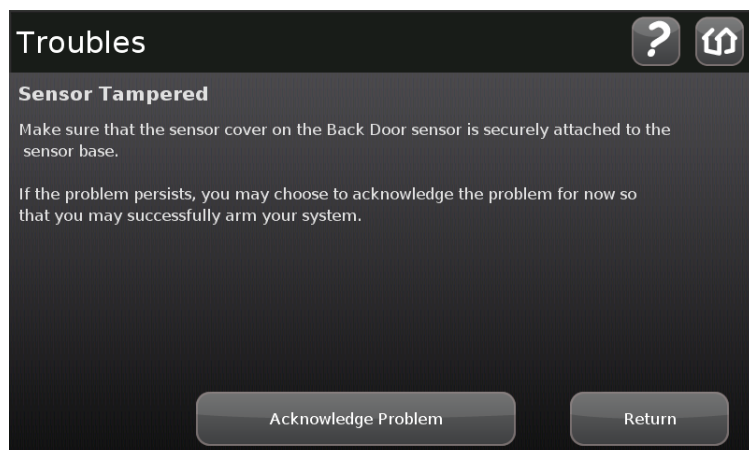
Troubles

?

Sensor Tampered

Make sure that the sensor cover on the Back Door sensor is securely attached to the sensor base.

If the problem persists, you may choose to acknowledge the problem for now so that you may successfully arm your system.

Acknowledge Problem

Return